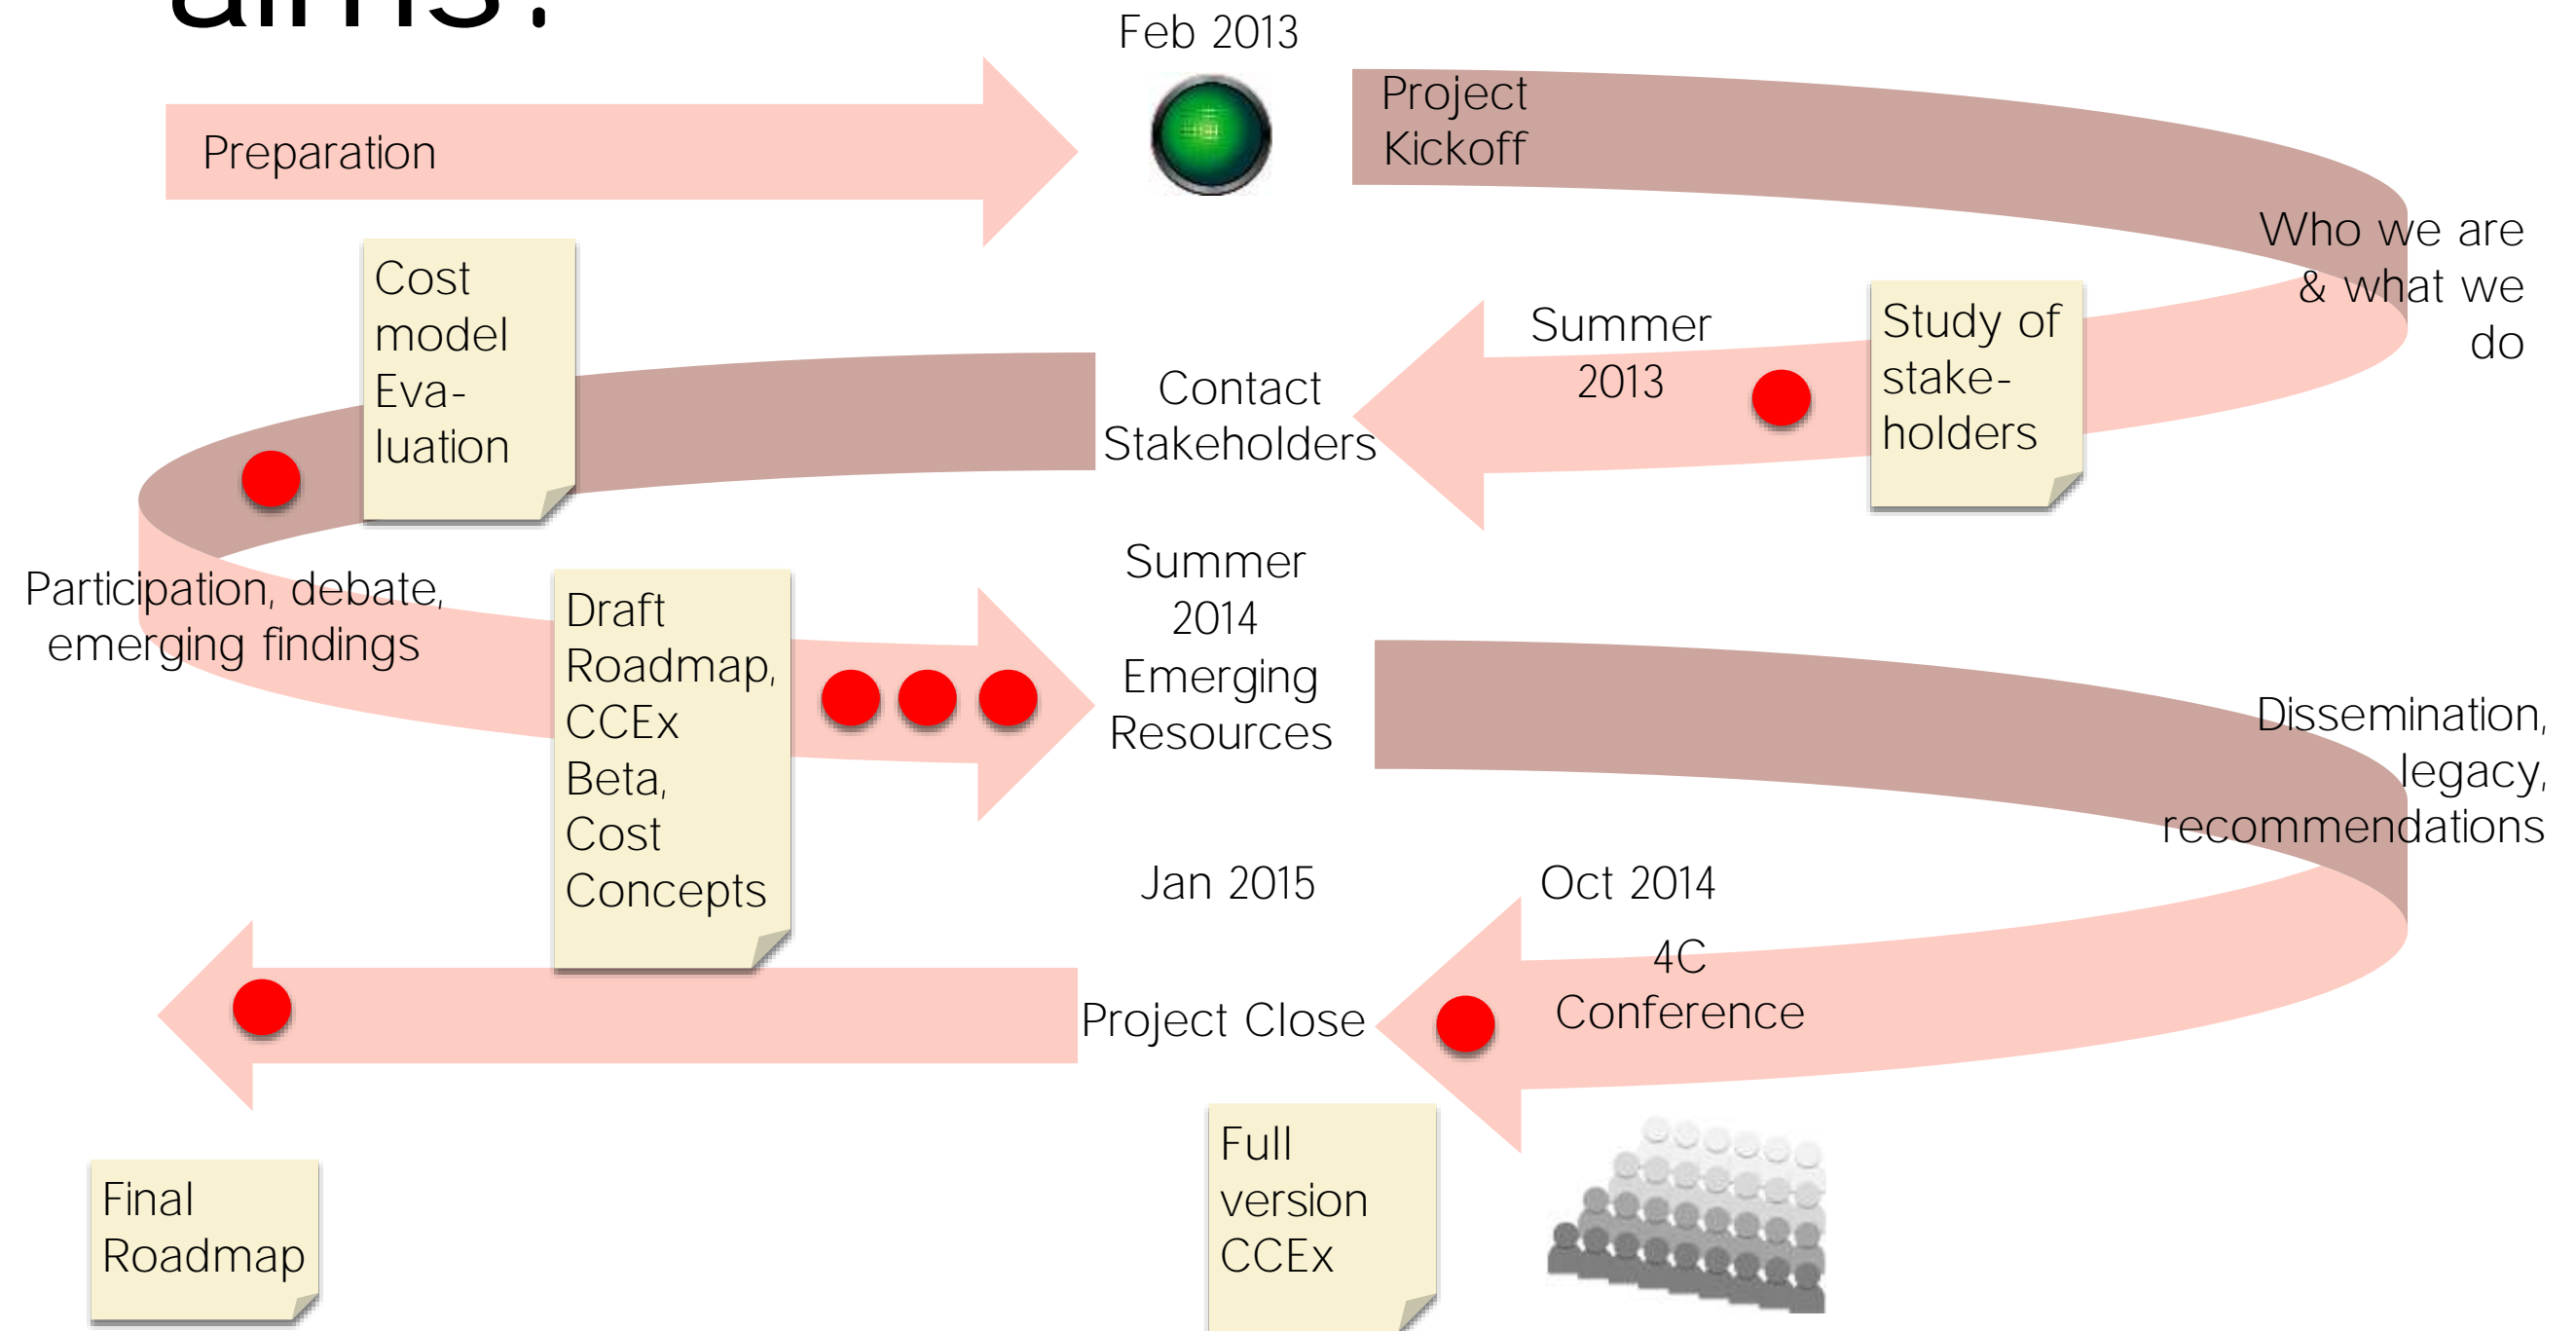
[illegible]

Feb 2013

Preparation

Project Kickoff

Who we are & what we do

Cost model Eva-luation

Summer 2013

Study of stake-holders

Contact Stakeholders

Participation, debate, emerging findings

Draft Roadmap, CCEx Beta, Cost Concepts

Summer 2014 Emerging Resources

Dissemination, legacy, recommendations

Jan 2015

Oct 2014

4C Conference

Project Close

Full version CCEx

Final Roadmap